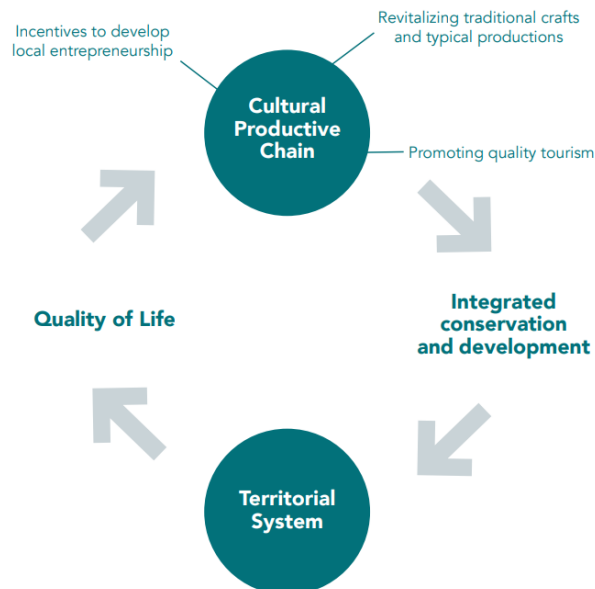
Incentives to develop local entrepreneurship

Revitalizing traditional crafts and typical productions

Cultural Productive Chain

Promoting quality tourism

Quality of Life

Integrated conservation and development

Territorial System